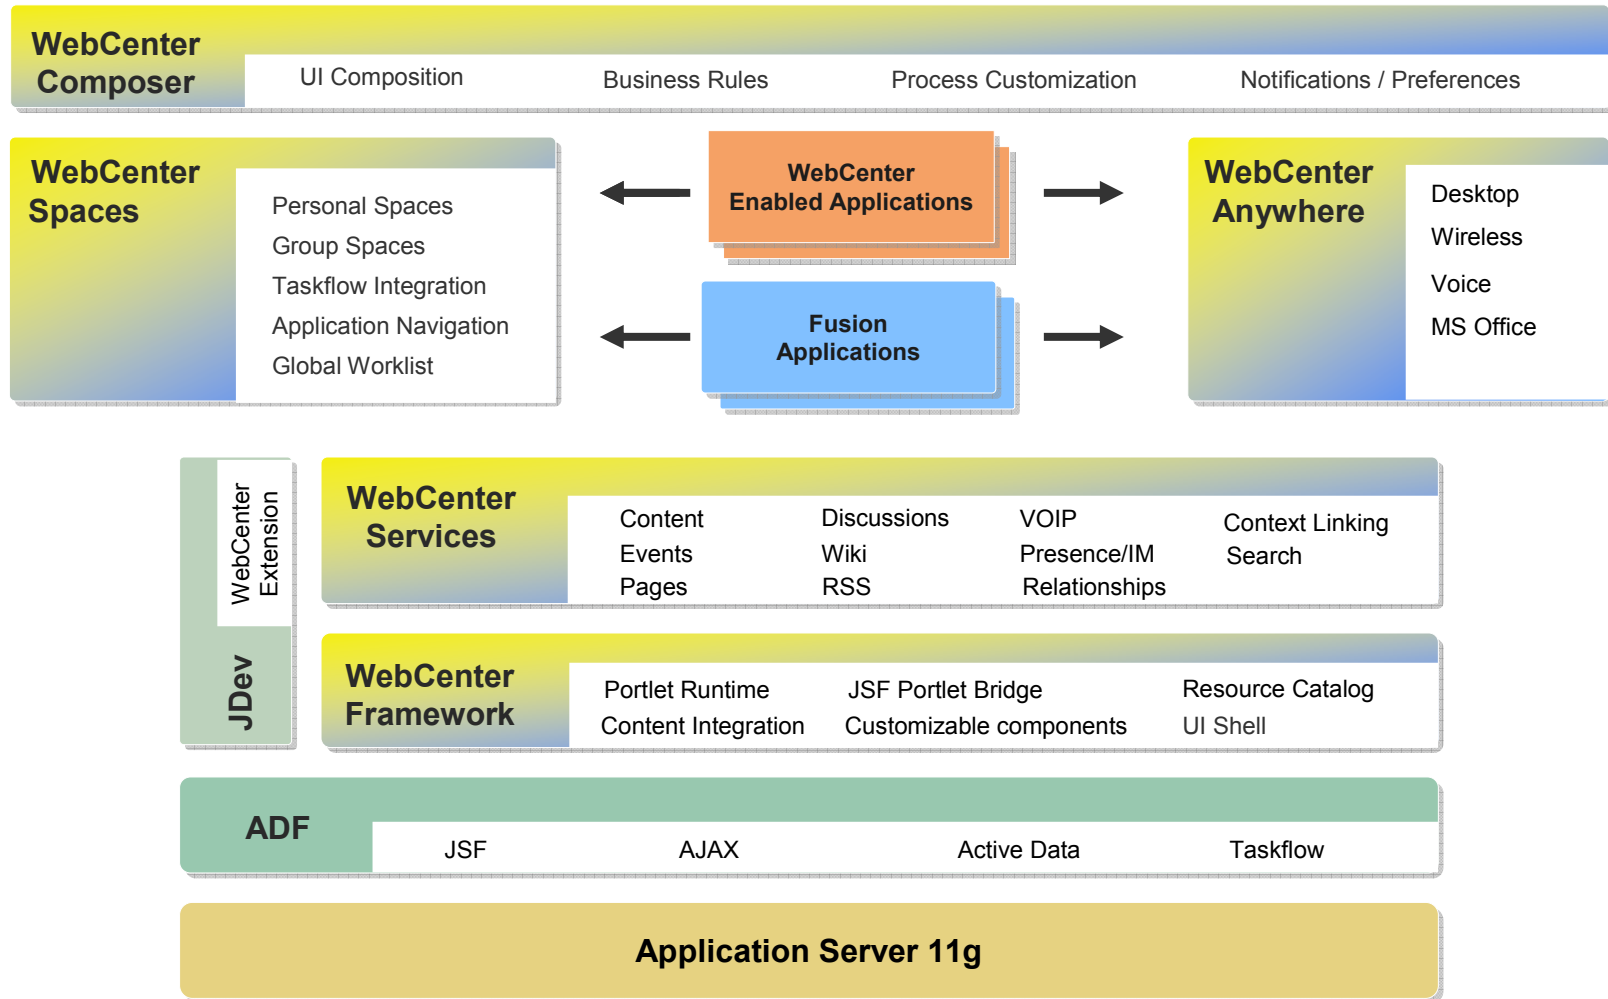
WebCenter Composer

UI Composition
Business Rules
Process Customization
Notifications / Preferences

WebCenter Spaces

Personal Spaces
Group Spaces
Taskflow Integration
Application Navigation
Global Worklist

WebCenter Enabled Applications

Fusion Applications

WebCenter Anywhere

Desktop
Wireless
Voice
MS Office

WebCenter Extension

JDev

WebCenter Services

Content
Events
Pages
Discussions
Wiki
RSS
VOIP
Presence/IM
Relationships
Context Linking
Search

WebCenter Framework

Portlet Runtime
Content Integration
JSF Portlet Bridge
Customizable components
Resource Catalog
UI Shell

ADF

JSF
AJAX
Active Data
Taskflow

Application Server 11g